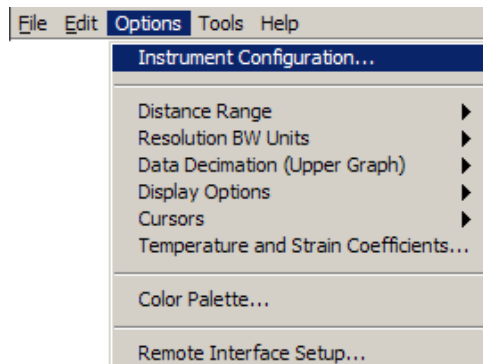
File Edit Options Tools Help

Instrument Configuration...

Distance Range
Resolution BW Units
Data Decimation (Upper Graph)
Display Options
Cursors
Temperature and Strain Coefficients...

Color Palette...

Remote Interface Setup...